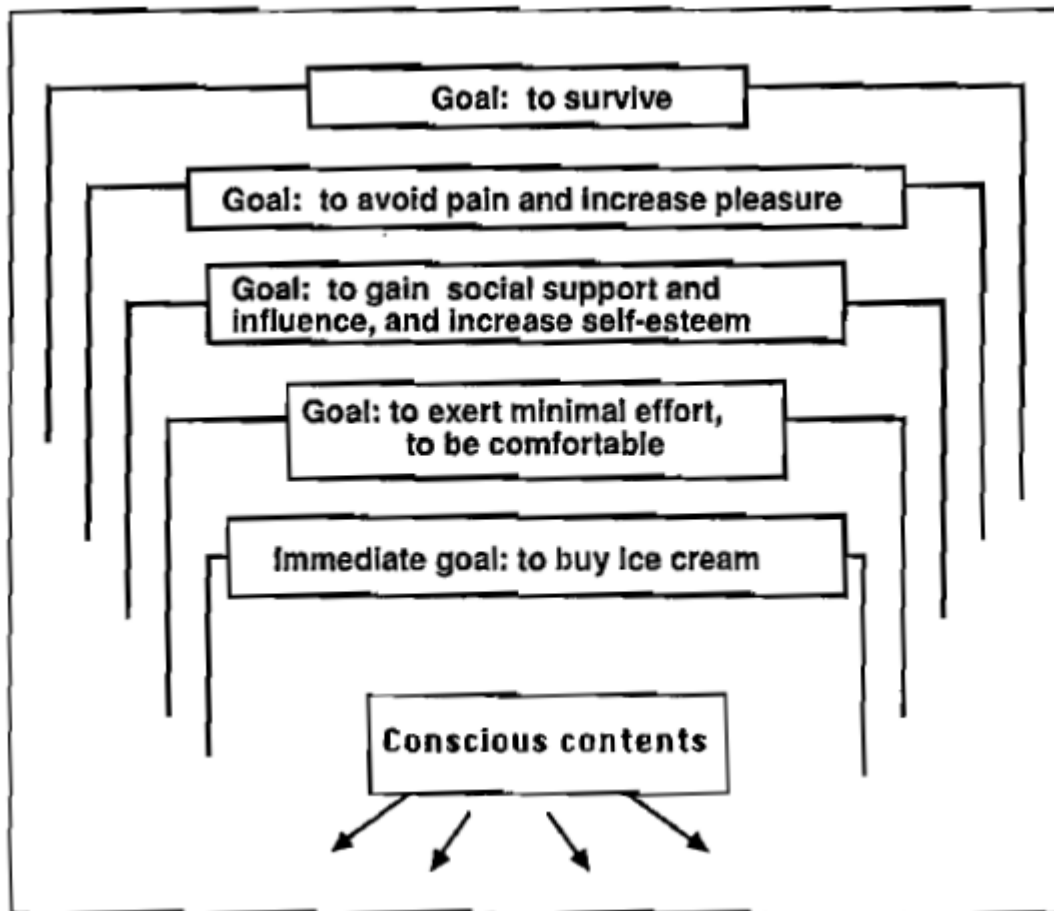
Goal: to survive

Goal: to avoid pain and increase pleasure

Goal: to gain social support and influence, and increase self-esteem

Goal: to exert minimal effort, to be comfortable

Immediate goal: to buy ice cream

Conscious contents